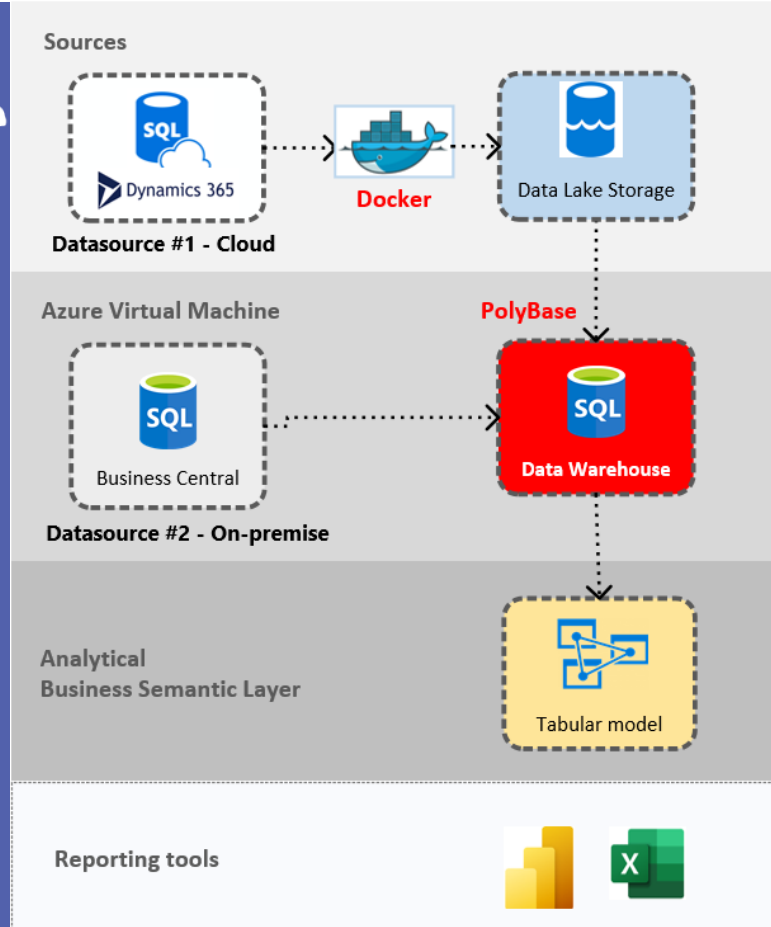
Sources

SQL

Dynamics 365

Datasource #1 - Cloud

Docker

Data Lake Storage

Azure Virtual Machine

PolyBase

SQL

Business Central

Datasource #2 - On-premise

SQL

Data Warehouse

Analytical
Business Semantic Layer

Tabular model

Reporting tools

X